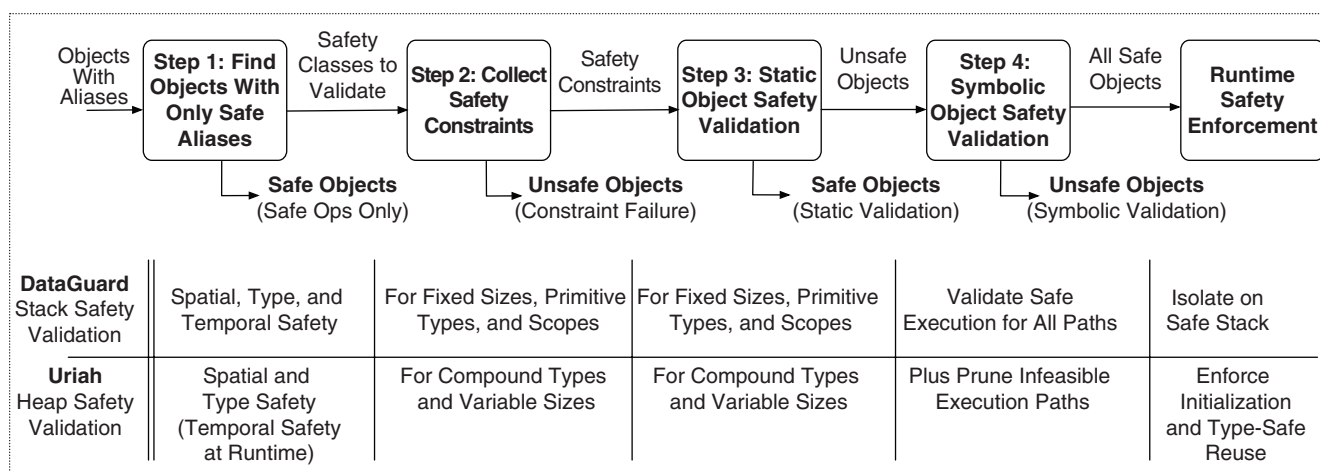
Objects With Aliases

Step 1: Find Objects With Only Safe Aliases

Safety Classes to Validate

Step 2: Collect Safety Constraints

Safety Constraints

Step 3: Static Object Safety Validation

Unsafe Objects

Step 4: Symbolic Object Safety Validation

All Safe Objects

Runtime Safety Enforcement

Safe Objects (Safe Ops Only)

Unsafe Objects (Constraint Failure)

Safe Objects (Static Validation)

Unsafe Objects (Symbolic Validation)

| | | | | | |
|---|---|---|---|---|---|
| **DataGuard** Stack Safety Validation | Spatial, Type, and Temporal Safety | For Fixed Sizes, Primitive Types, and Scopes | For Fixed Sizes, Primitive Types, and Scopes | Validate Safe Execution for All Paths | Isolate on Safe Stack |
| **Uriah** Heap Safety Validation | Spatial and Type Safety (Temporal Safety at Runtime) | For Compound Types and Variable Sizes | For Compound Types and Variable Sizes | Plus Prune Infeasible Execution Paths | Enforce Initialization and Type-Safe Reuse |